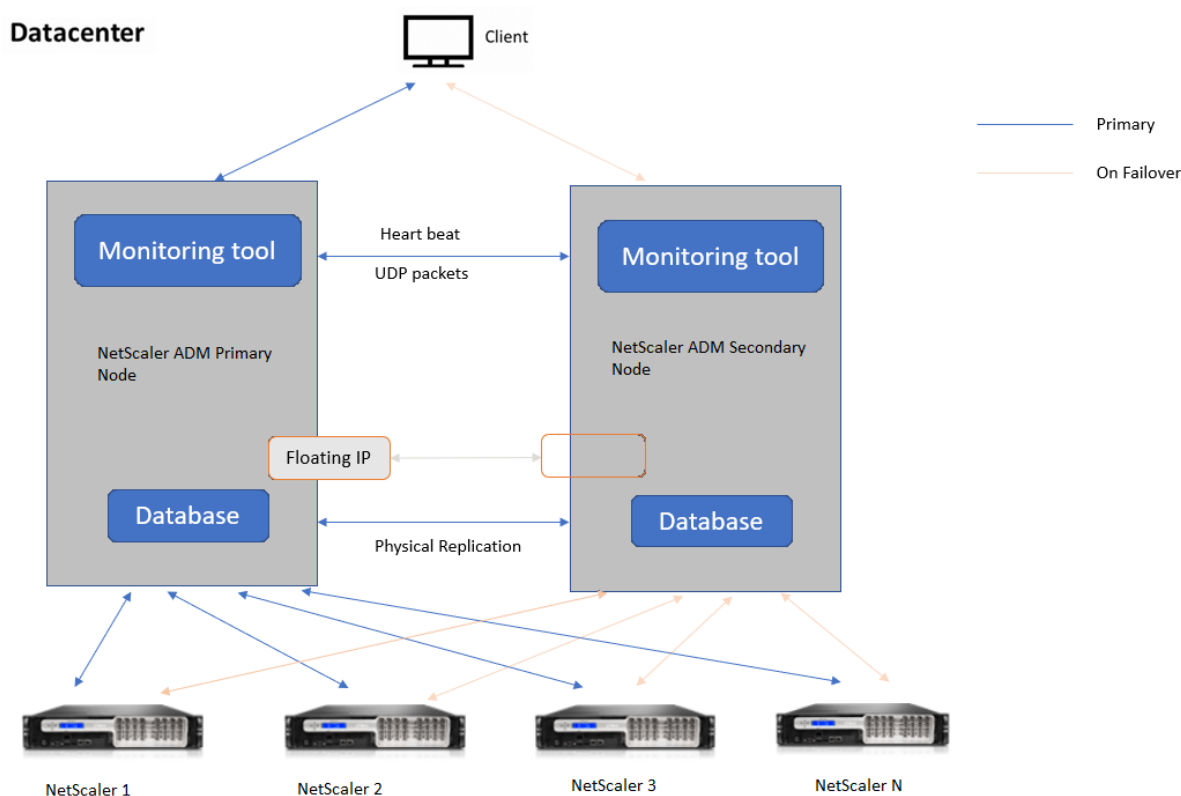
Datacenter

Client

Primary

On Failover

Monitoring tool

NetScaler ADM Primary Node

Heart beat

UDP packets

Monitoring tool

NetScaler ADM Secondary Node

Floating IP

Database

Physical Replication

Database

NetScaler 1

NetScaler 2

NetScaler 3

NetScaler N